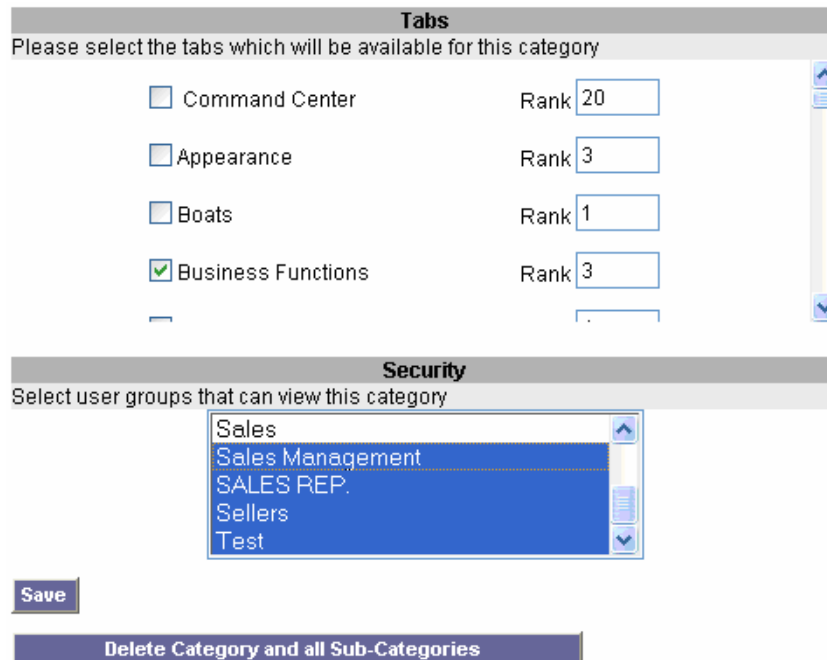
Tabs

Please select the tabs which will be available for this category

Command Center Rank 20

Appearance Rank 3

Boats Rank 1

Business Functions Rank 3

Security

Select user groups that can view this category

Sales
Sales Management
SALES REP.
Sellers
Test

Save

Delete Category and all Sub-Categories